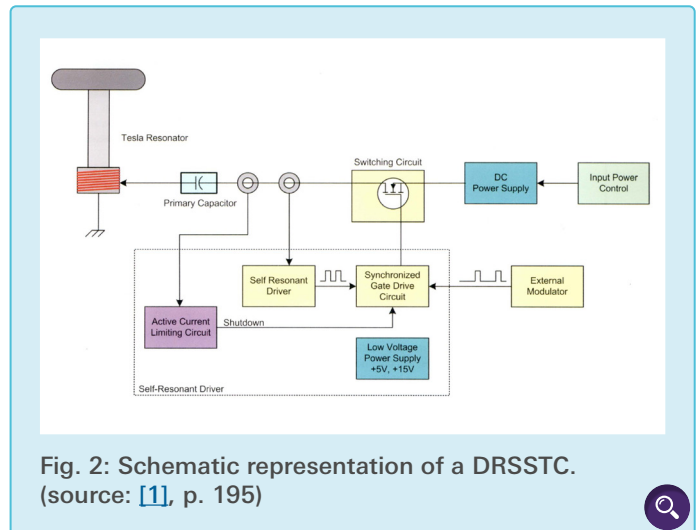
Tesla Resonator

Switching Circuit

DC Power Supply

Input Power Control

Primary Capacitor

Self Resonant Driver

Synchronized Gate Drive Circuit

External Modulator

Active Current Limiting Circuit

Shutdown

Low Voltage Power Supply +5V, +15V

Self-Resonant Driver

Fig. 2: Schematic representation of a DRSSTC. (source: [1], p. 195)